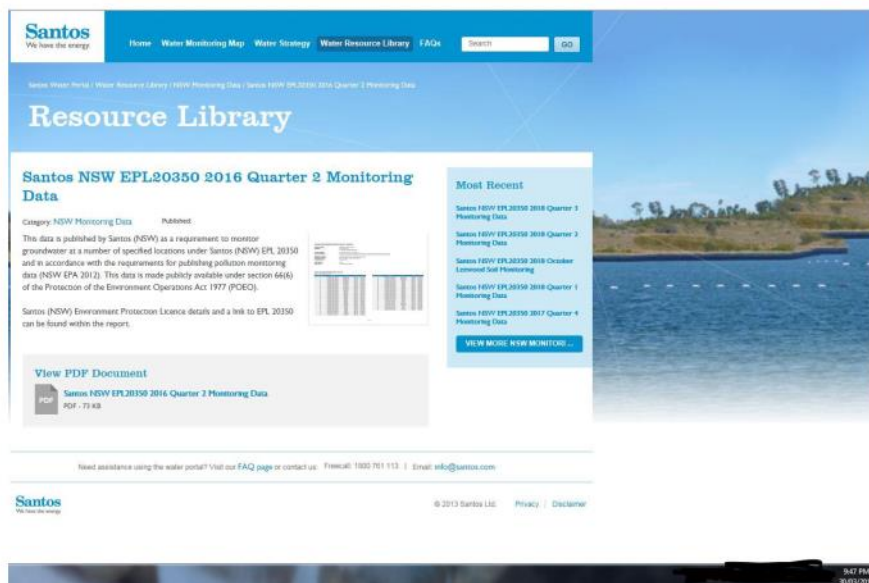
Santos
We have the energy

Home Water Monitoring Map Water Strategy Water Resource Library FAQs Search GO

Santos Water Portal / Water Resource Library / NSW Monitoring Data / Santos NSW EPL20350 2016 Quarter 2 Monitoring Data

Resource Library

Santos NSW EPL20350 2016 Quarter 2 Monitoring Data

Category: NSW Monitoring Data Published:

This data is published by Santos (NSW) as a requirement to monitor groundwater at a number of specified locations under Santos (NSW) EPL 20350 and in accordance with the requirements for publishing pollution monitoring data (NSW EPA 2012). This data is made publicly available under section 66(6) of the Protection of the Environment Operations Act 1977 (POEO).

Santos (NSW) Environment Protection Licence details and a link to EPL 20350 can be found within the report.

View PDF Document

PDF

Santos NSW EPL20350 2016 Quarter 2 Monitoring Data
PDF - 73 KB

Most Recent

Santos NSW EPL20350 2018 Quarter 3 Monitoring Data

Santos NSW EPL20350 2018 Quarter 2 Monitoring Data

Santos NSW EPL20350 2018 October Leewood Soil Monitoring

Santos NSW EPL20350 2018 Quarter 1 Monitoring Data

Santos NSW EPL20350 2017 Quarter 4 Monitoring Data

VIEW MORE NSW MONITORI...

Need assistance using the water portal? Visit our FAQ page or contact us: Freecall: 1800 761 113 | Email: info@santos.com

Santos
We have the energy

© 2013 Santos Ltd. Privacy | Disclaimer

9:47 PM
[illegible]